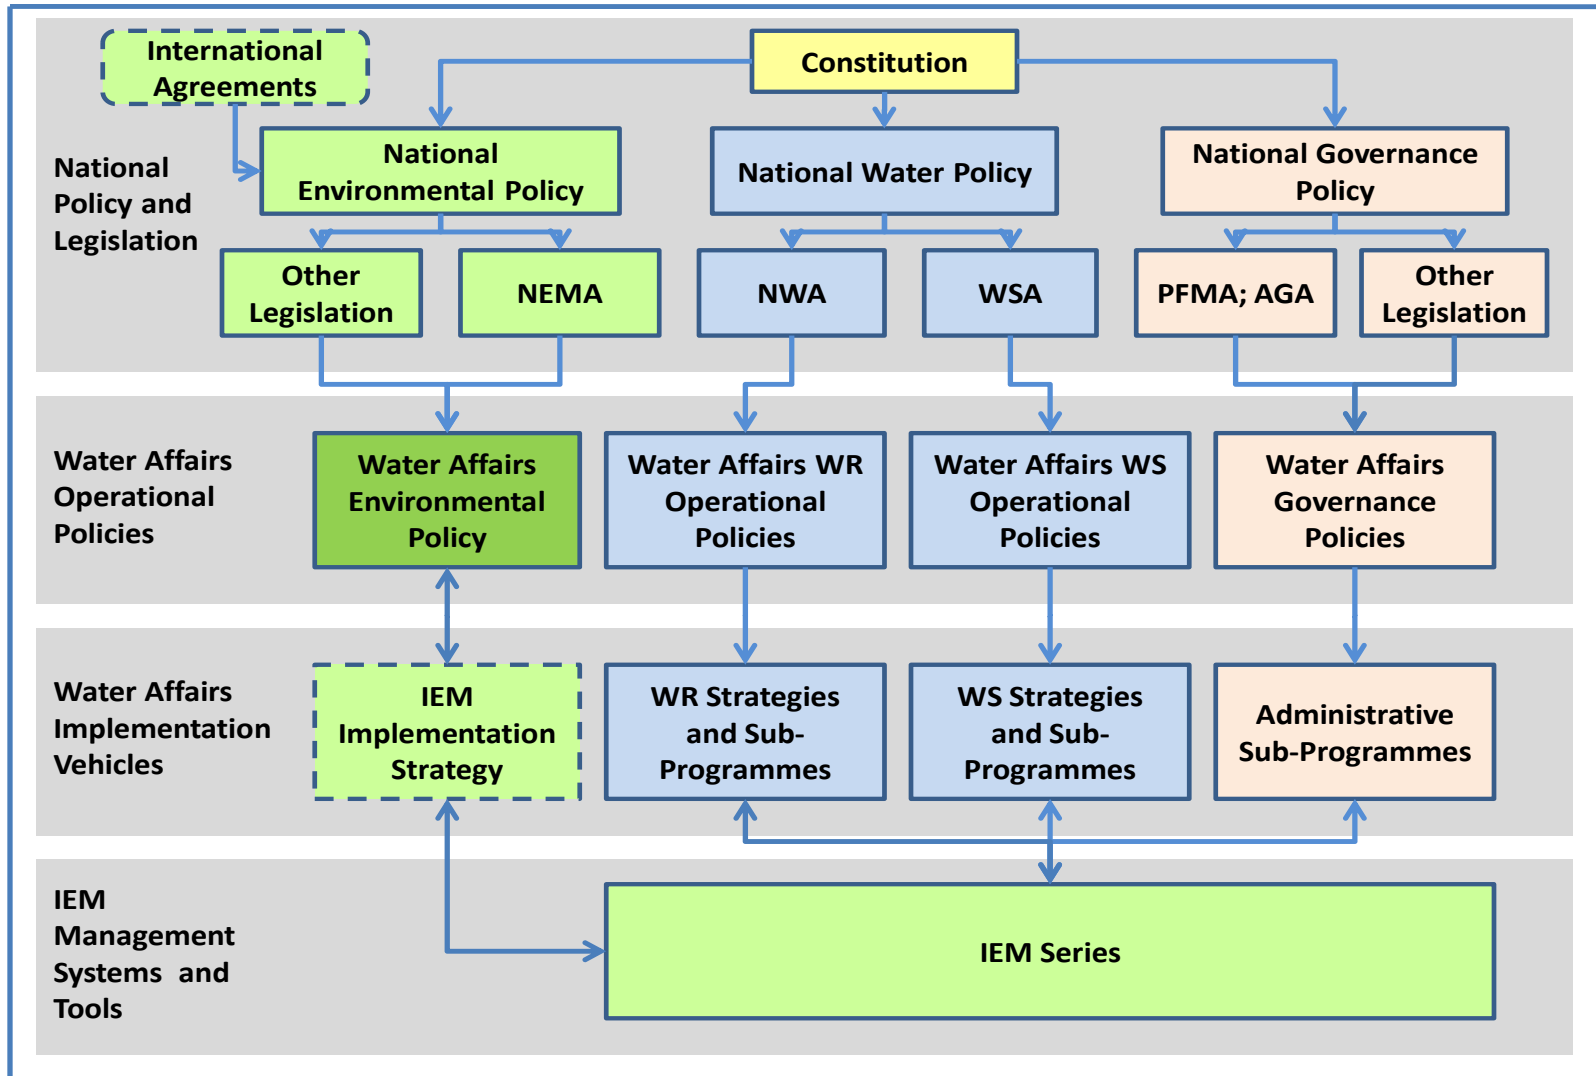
International Agreements

Constitution

National Policy and Legislation

National Environmental Policy

National Water Policy

National Governance Policy

Other Legislation

NEMA

NWA

WSA

PFMA; AGA

Other Legislation

Water Affairs Operational Policies

Water Affairs Environmental Policy

Water Affairs WR Operational Policies

Water Affairs WS Operational Policies

Water Affairs Governance Policies

Water Affairs Implementation Vehicles

IEM Implementation Strategy

WR Strategies and Sub-Programmes

WS Strategies and Sub-Programmes

Administrative Sub-Programmes

IEM Management Systems and Tools

IEM Series